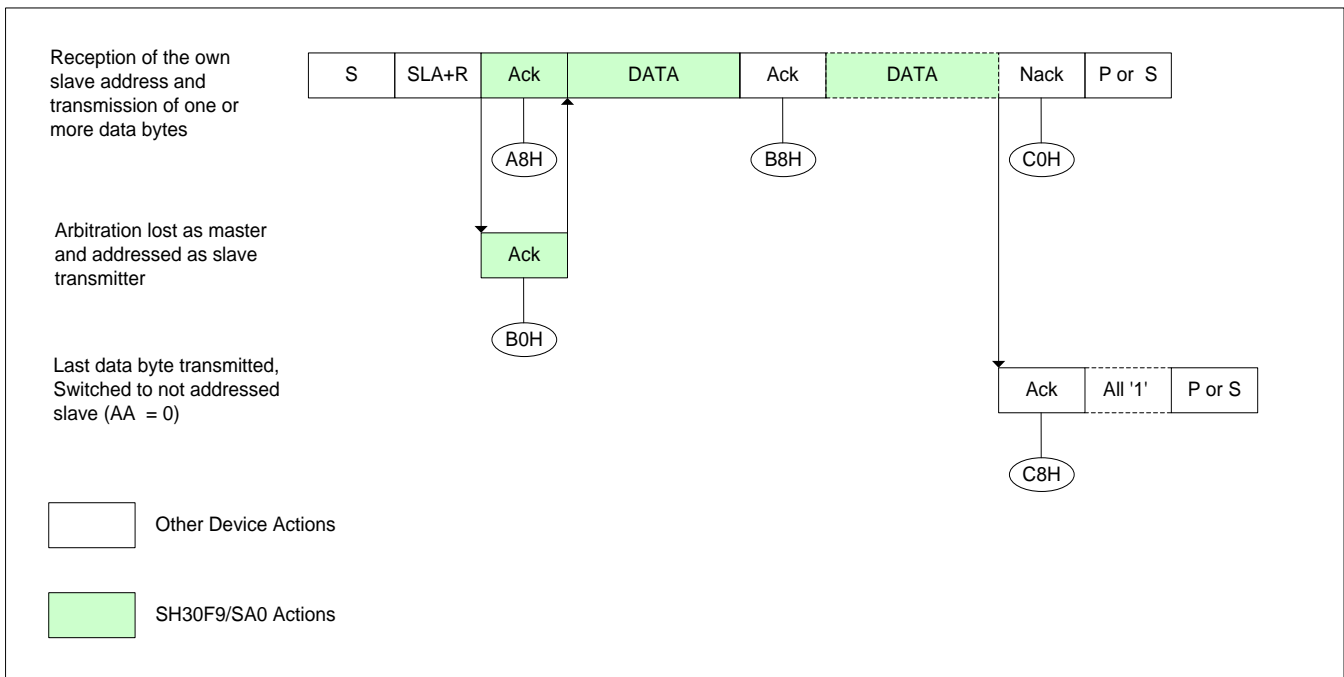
Reception of the own slave address and transmission of one or more data bytes

| S | SLA+R | Ack | DATA | Ack | DATA | Nack | P or S |
|---|---|---|---|---|---|---|---|

A8H

B8H

C0H

Arbitration lost as master and addressed as slave transmitter

Ack

B0H

Last data byte transmitted, Switched to not addressed slave (AA = 0)

| Ack | All '1' | P or S |
|---|---|---|

C8H

Other Device Actions

SH30F9/SA0 Actions